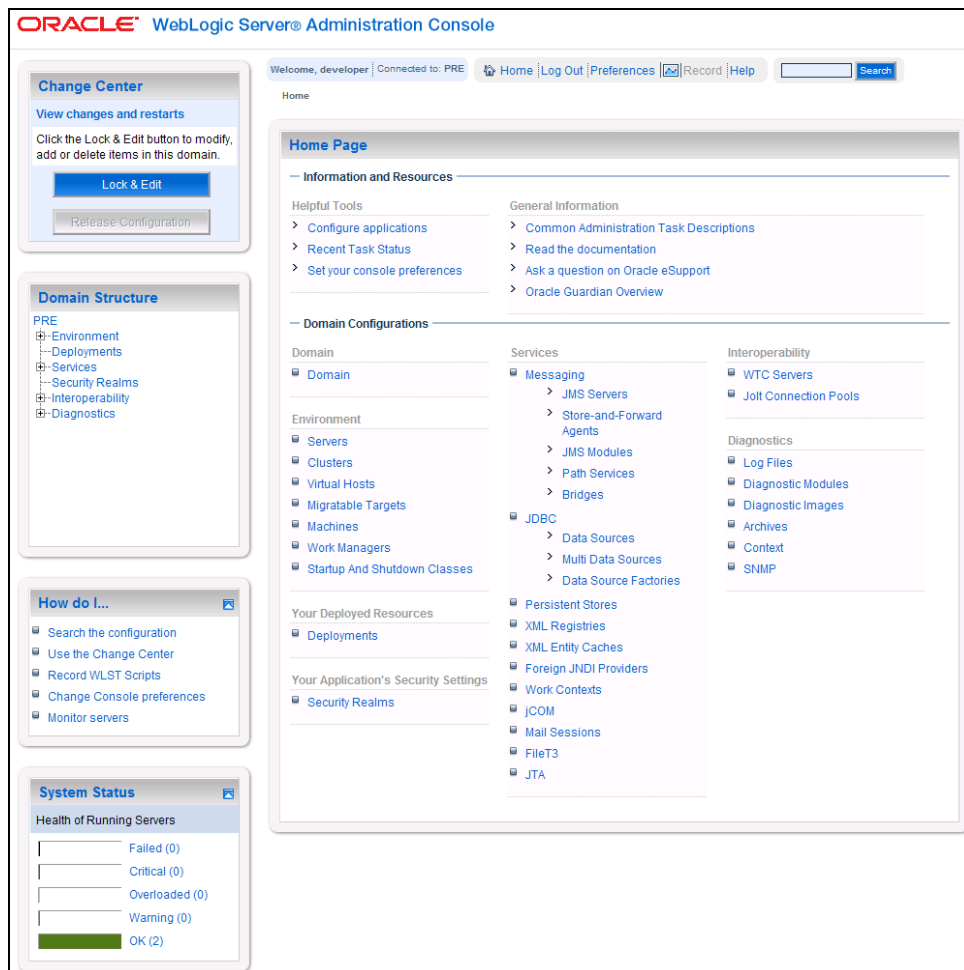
ORACLE WebLogic Server® Administration Console

Change Center

View changes and restarts

Click the Lock & Edit button to modify, add or delete items in this domain.

Lock & Edit

Release Configuration

Domain Structure

PRE
Environment
Deployments
Services
Security Realms
Interoperability
Diagnostics

How do I...

Search the configuration
Use the Change Center
Record WLST Scripts
Change Console preferences
Monitor servers

System Status

Health of Running Servers

Failed (0)
Critical (0)
Overloaded (0)
Warning (0)
OK (2)

Welcome, developer | Connected to: PRE

Home | Log Out | Preferences | Record | Help

Search

Home

Home Page

Information and Resources

Helpful Tools
Configure applications
Recent Task Status
Set your console preferences

General Information
Common Administration Task Descriptions
Read the documentation
Ask a question on Oracle eSupport
Oracle Guardian Overview

Domain Configurations

Domain
Domain

Environment
Servers
Clusters
Virtual Hosts
Migratable Targets
Machines
Work Managers
Startup And Shutdown Classes

Your Deployed Resources
Deployments

Your Application's Security Settings
Security Realms

Services
Messaging
JMS Servers
Store-and-Forward Agents
JMS Modules
Path Services
Bridges
JDBC
Data Sources
Multi Data Sources
Data Source Factories
Persistent Stores
XML Registries
XML Entity Caches
Foreign JNDI Providers
Work Contexts
jCOM
Mail Sessions
FileT3
JTA

Interoperability
WTC Servers
Jolt Connection Pools

Diagnostics
Log Files
Diagnostic Modules
Diagnostic Images
Archives
Context
SNMP